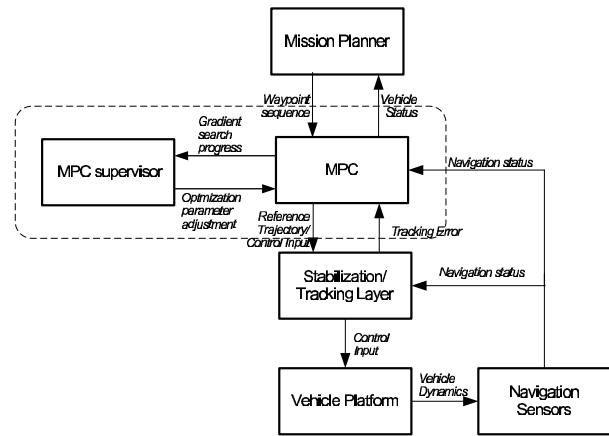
Mission Planner

Waypoint sequence

Vehicle Status

Gradient search progress

MPC supervisor

MPC

Navigation status

Optmization parameter adjustment

Reference Trajectory/ Control Input

Tracking Error

Stabilization/ Tracking Layer

Navigation status

Control Input

Vehicle Platform

Vehicle Dynamics

Navigation Sensors